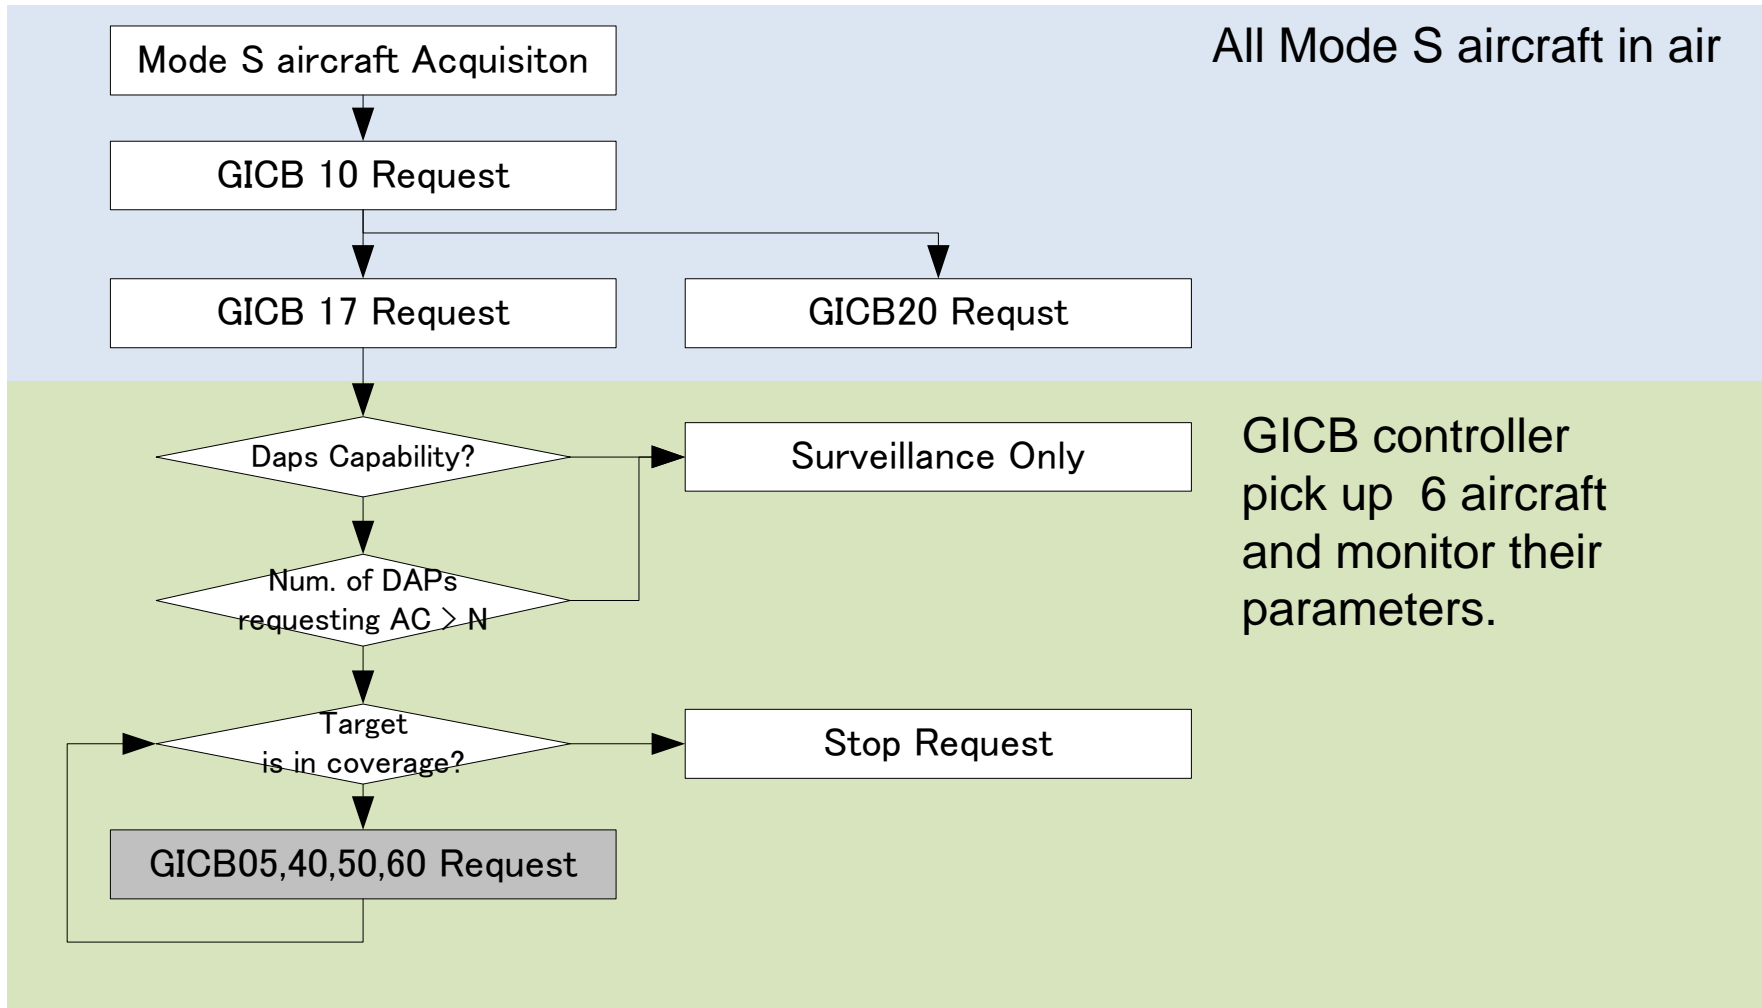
Mode S aircraft Acquisiton

All Mode S aircraft in air

GICB 10 Request

GICB 17 Request

GICB20 Requst

Daps Capability?

Surveillance Only

GICB controller pick up 6 aircraft and monitor their parameters.

Num. of DAPs requesting AC > N

Target is in coverage?

Stop Request

GICB05,40,50,60 Request